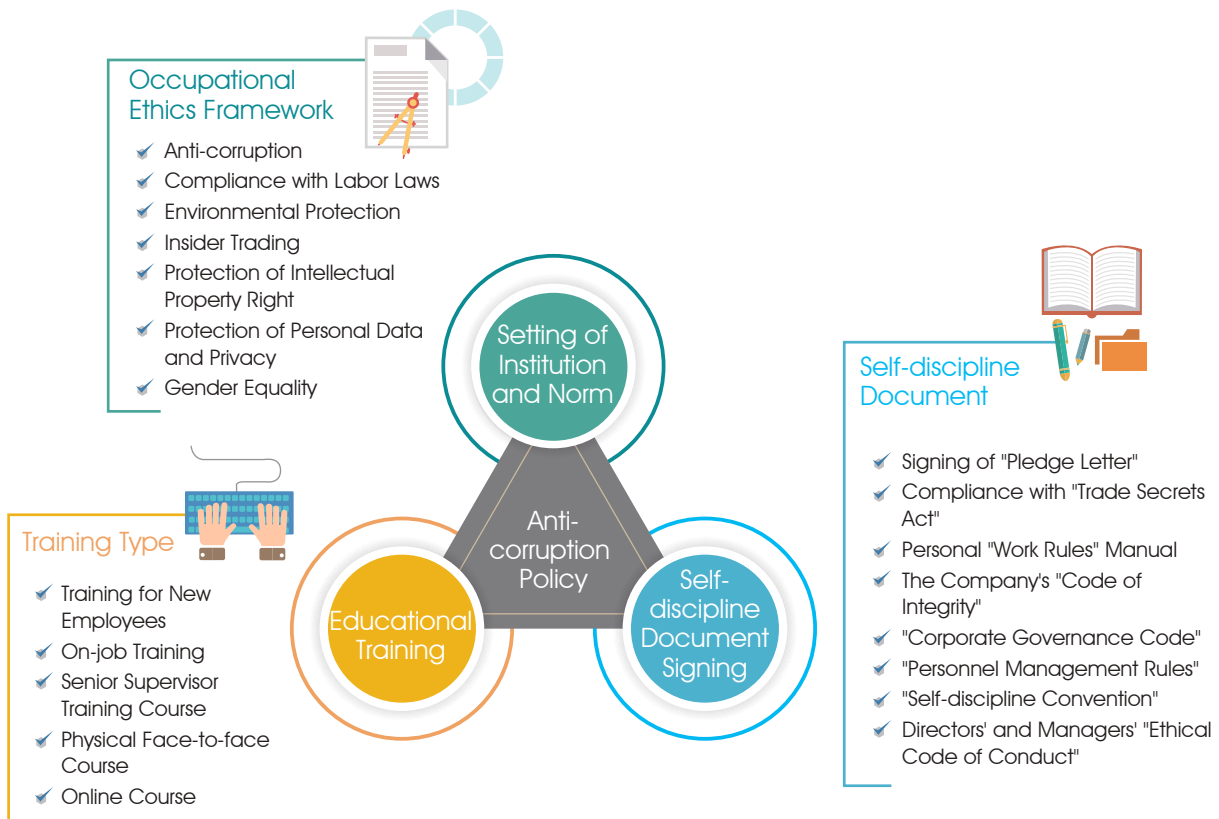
Occupational Ethics Framework

Anti-corruption
Compliance with Labor Laws
Environmental Protection
Insider Trading
Protection of Intellectual Property Right
Protection of Personal Data and Privacy
Gender Equality

Setting of Institution and Norm

Anti-corruption Policy

Educational Training

Self-discipline Document Signing

Training Type

Training for New Employees
On-job Training
Senior Supervisor Training Course
Physical Face-to-face Course
Online Course

Self-discipline Document

Signing of "Pledge Letter"
Compliance with "Trade Secrets Act"
Personal "Work Rules" Manual
The Company's "Code of Integrity"
"Corporate Governance Code"
"Personnel Management Rules"
"Self-discipline Convention"
Directors' and Managers' "Ethical Code of Conduct"